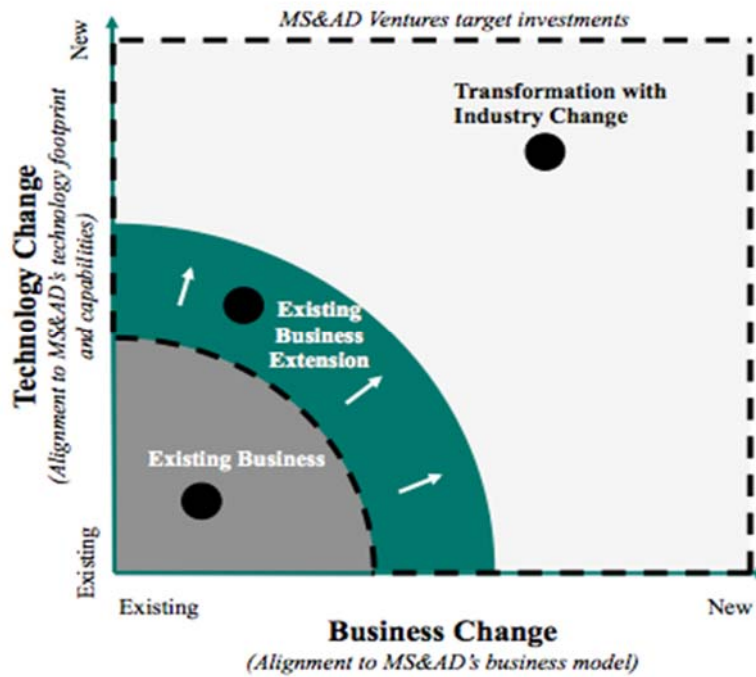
MS&AD Ventures target investments

New

Technology Change

(Alignment to MS&AD's technology footprint and capabilities)

Existing

Transformation with Industry Change

Existing Business Extension

Existing Business

Existing

New

Business Change

(Alignment to MS&AD's business model)